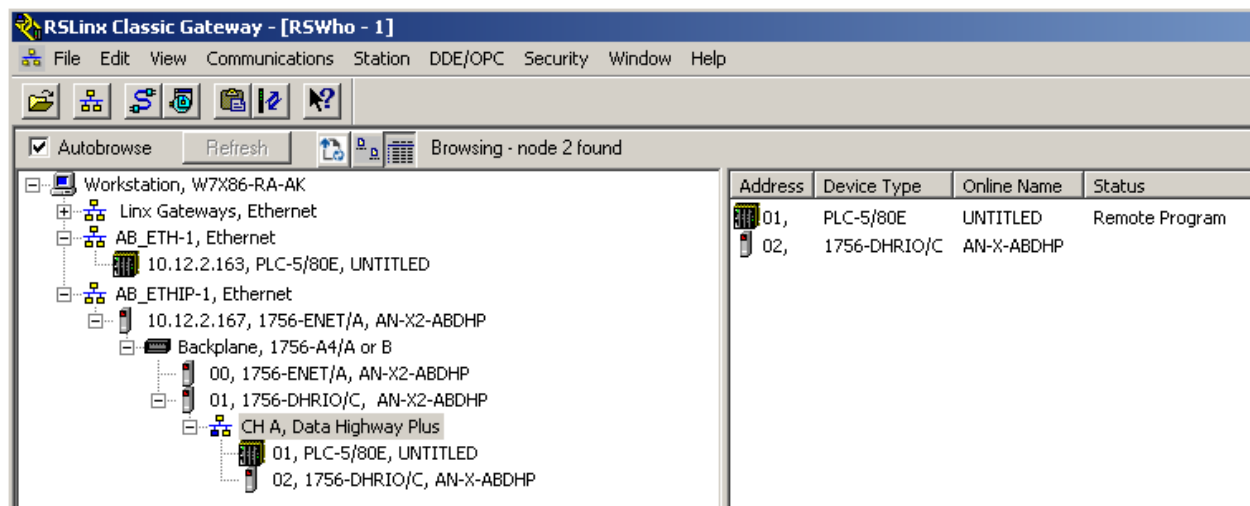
RSLinx Classic Gateway - [RSWho - 1]

File Edit View Communications Station DDE/OPC Security Window Help

Autobrowse Refresh Browsing - node 2 found

Workstation, W7X86-RA-AK
Linx Gateways, Ethernet
AB_ETH-1, Ethernet
10.12.2.163, PLC-5/80E, UNTITLED
AB_ETHIP-1, Ethernet
10.12.2.167, 1756-ENET/A, AN-X2-ABDHP
Backplane, 1756-A4/A or B
00, 1756-ENET/A, AN-X2-ABDHP
01, 1756-DHRIO/C, AN-X2-ABDHP
CH A, Data Highway Plus
01, PLC-5/80E, UNTITLED
02, 1756-DHRIO/C, AN-X-ABDHP

| Address | Device Type | Online Name | Status |
|---|---|---|---|
| 01, | PLC-5/80E | UNTITLED | Remote Program |
| 02, | 1756-DHRIO/C | AN-X-ABDHP | |